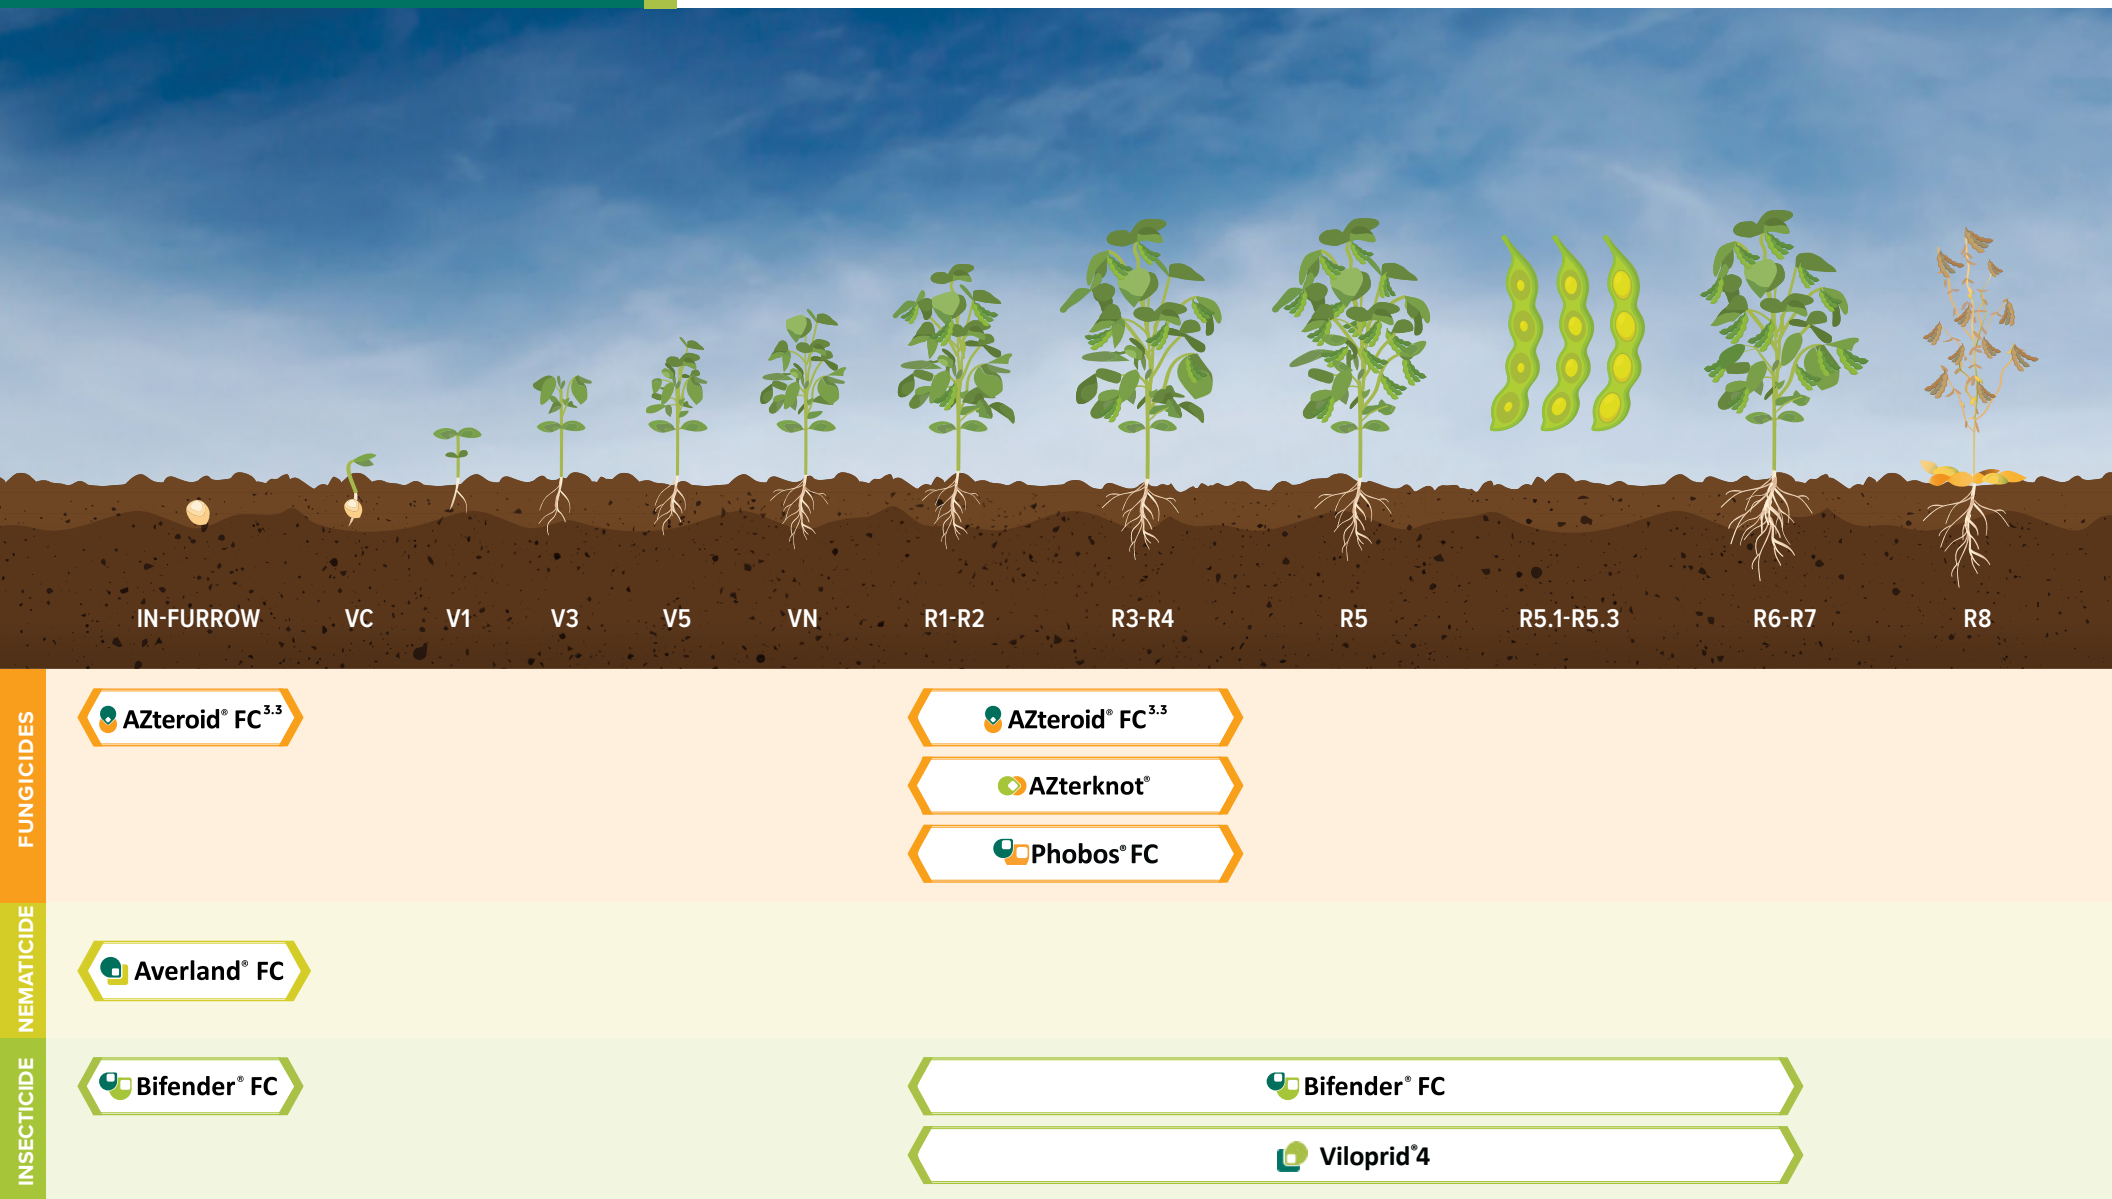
IN-FURROW VC V1 V3 V5 VN R1-R2 R3-R4 R5 R5.1-R5.3 R6-R7 R8

FUNGICIDES

AZteroid® FC$^{3.3}$

AZteroid® FC$^{3.3}$

AZterknot®

Phobos® FC

NEMATICIDE

Averland® FC

INSECTICIDE

Bifender® FC

Bifender® FC

Viloprid®4